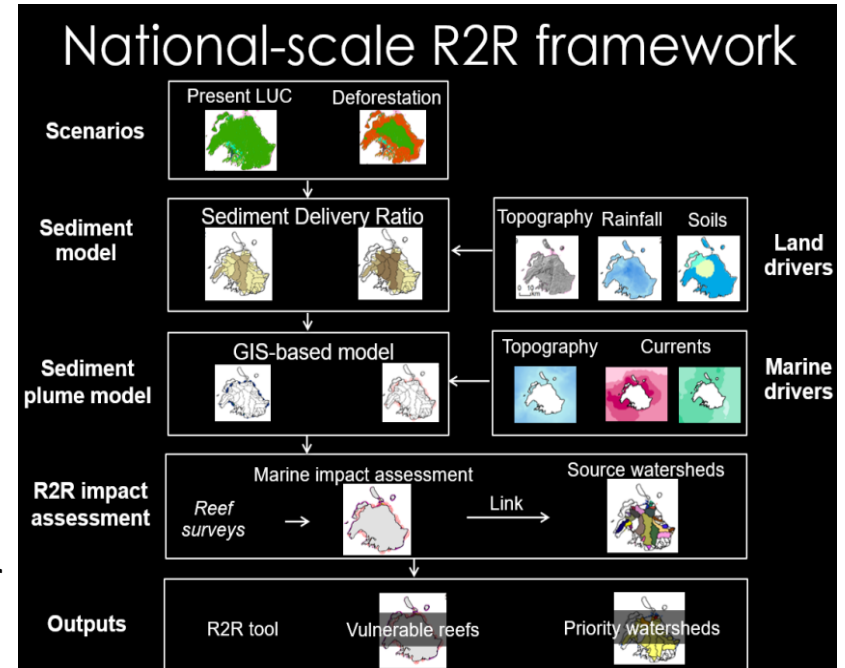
National-scale R2R framework

Scenarios

Present LUC

Deforestation

Sediment model

Sediment Delivery Ratio

Topography

Rainfall

Soils

0 10 km

Land drivers

Sediment plume model

GIS-based model

Topography

Currents

Marine drivers

R2R impact assessment

Reef surveys

Marine impact assessment

Link

Source watersheds

Outputs

R2R tool

Vulnerable reefs

Priority watersheds